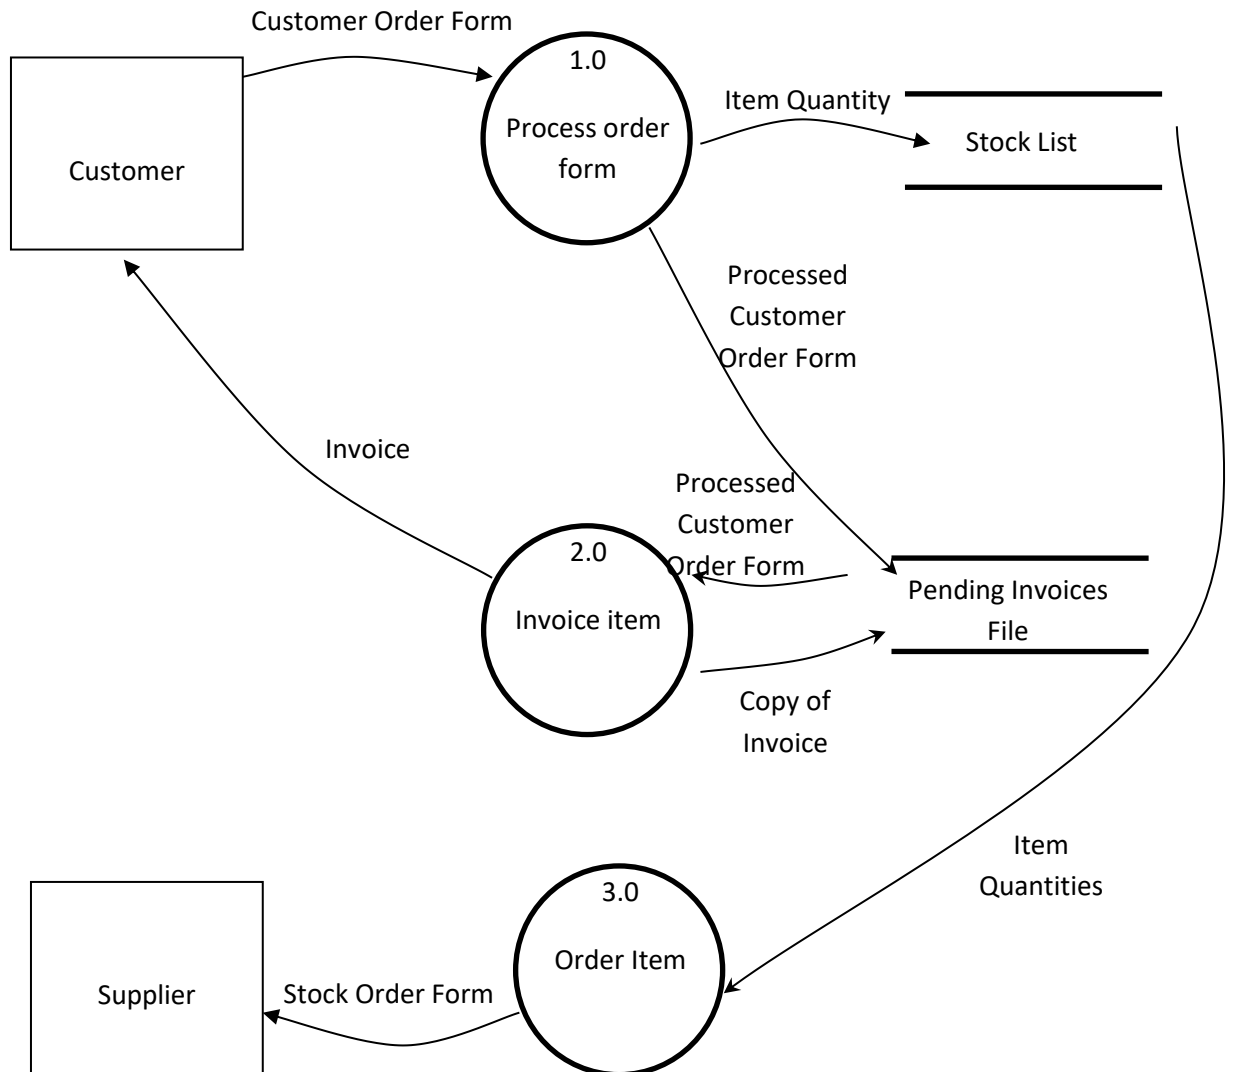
Customer Order Form

Customer

1.0
Process order form

Item Quantity

Stock List

Processed Customer Order Form

Invoice

Processed Customer Order Form

2.0
Invoice item

Pending Invoices File

Copy of Invoice

Item Quantities

3.0
Order Item

Supplier

Stock Order Form